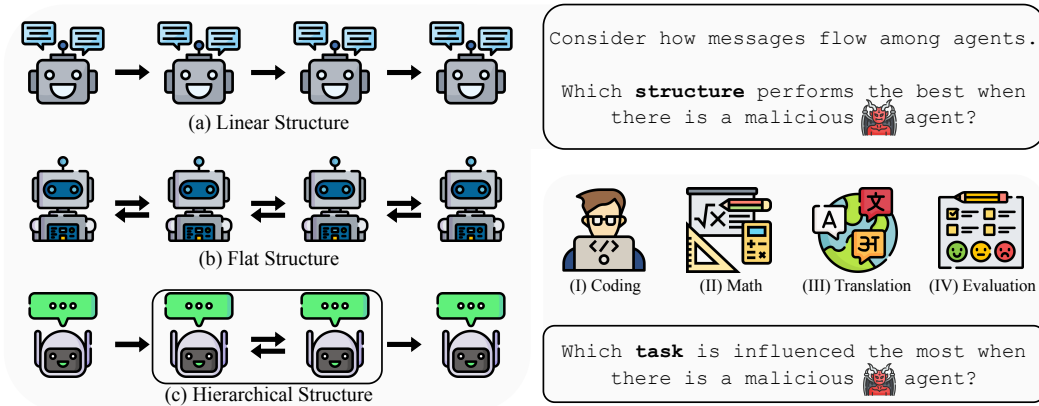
(a) Linear Structure

(b) Flat Structure

(c) Hierarchical Structure

Consider how messages flow among agents.

Which **structure** performs the best when there is a malicious agent?

A 文 अ

$\sqrt{x}$

(I) Coding (II) Math (III) Translation (IV) Evaluation

Which **task** is influenced the most when there is a malicious agent?